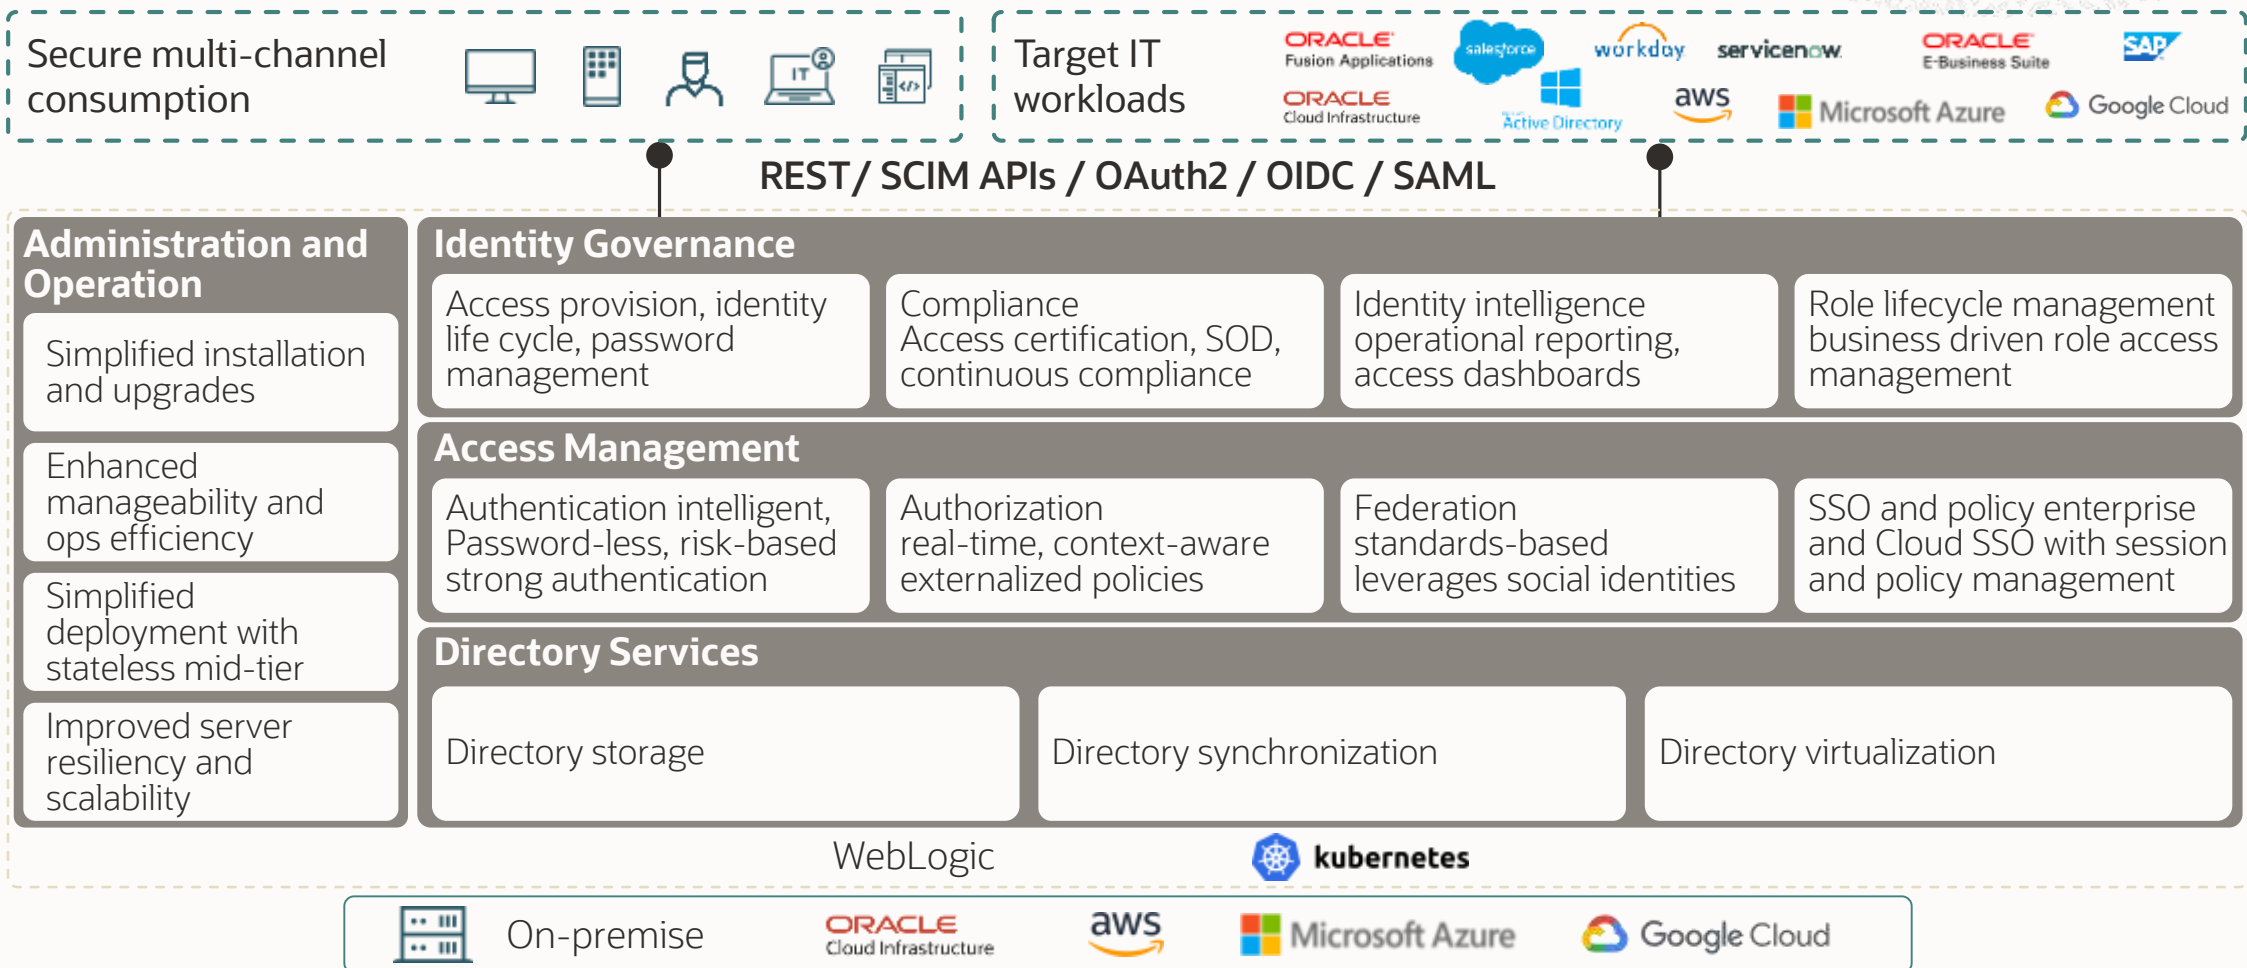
Secure multi-channel consumption

IT

Target IT workloads

ORACLE Fusion Applications

salesforce

workday

servicenow

ORACLE E-Business Suite

SAP

ORACLE Cloud Infrastructure

Active Directory

aws

Microsoft Azure

Google Cloud

REST / SCIM APIs / OAuth2 / OIDC / SAML

Administration and Operation

Simplified installation and upgrades

Enhanced manageability and ops efficiency

Simplified deployment with stateless mid-tier

Improved server resiliency and scalability

Identity Governance

Access provision, identity life cycle, password management

Compliance Access certification, SOD, continuous compliance

Identity intelligence operational reporting, access dashboards

Role lifecycle management business driven role access management

Access Management

Authentication intelligent, Password-less, risk-based strong authentication

Authorization real-time, context-aware externalized policies

Federation standards-based leverages social identities

SSO and policy enterprise and Cloud SSO with session and policy management

Directory Services

Directory storage

Directory synchronization

Directory virtualization

WebLogic

kubernetes

On-premise

ORACLE Cloud Infrastructure

aws

Microsoft Azure

Google Cloud